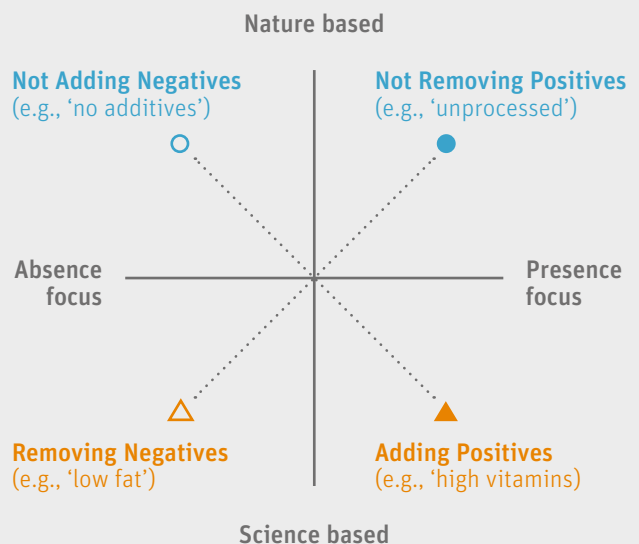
Nature based

Not Adding Negatives
(e.g., 'no additives')

Not Removing Positives
(e.g., 'unprocessed')

Absence focus

Presence focus

Removing Negatives
(e.g., 'low fat')

Adding Positives
(e.g., 'high vitamins)

Science based